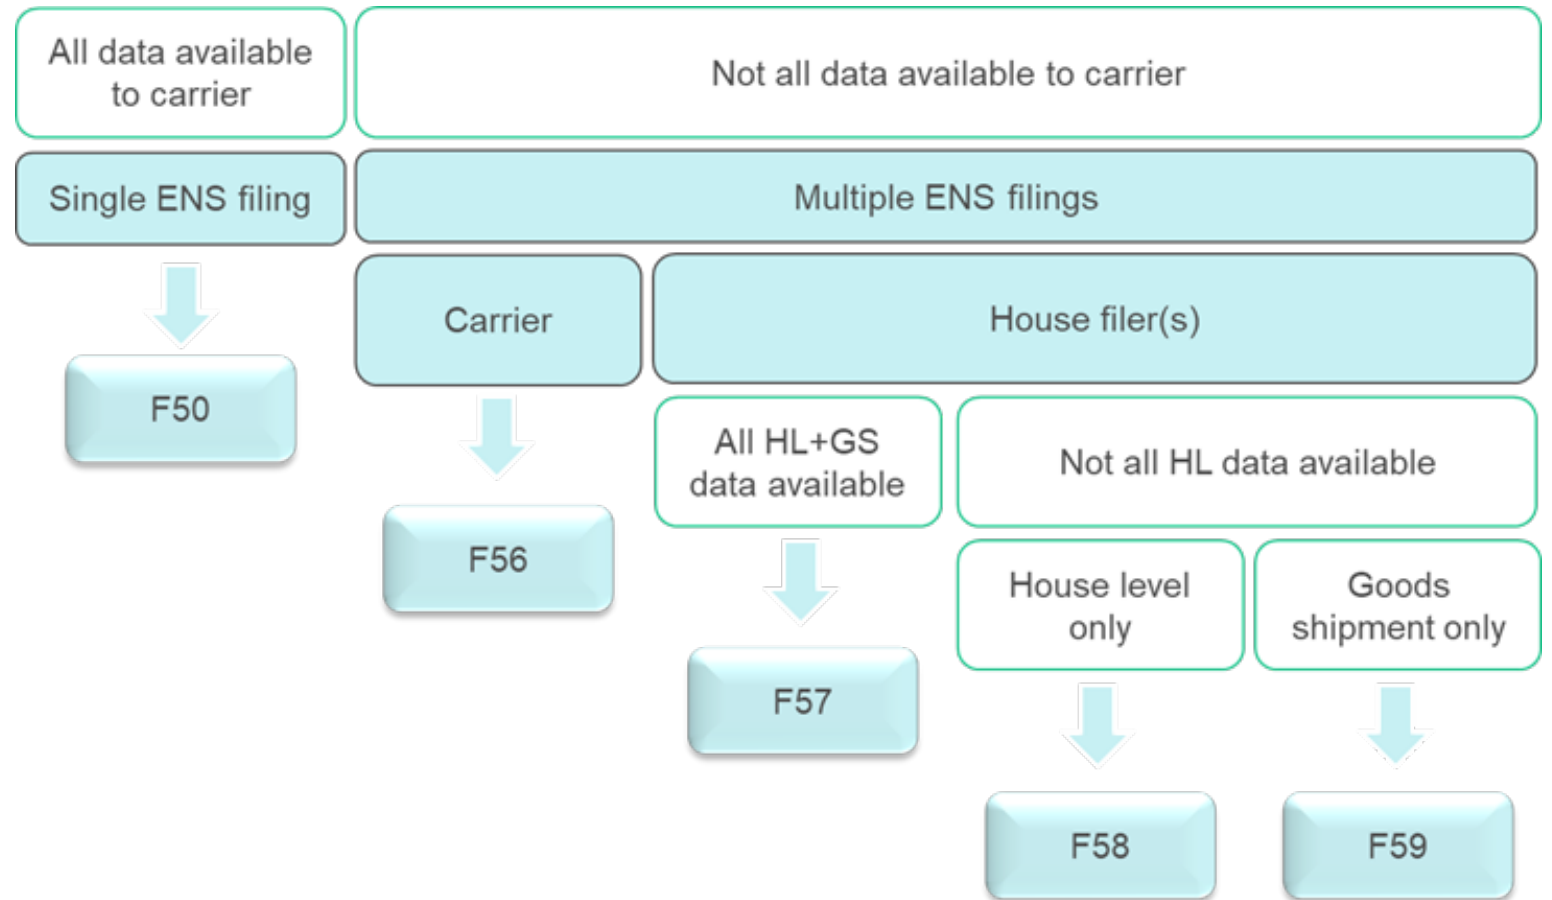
All data available to carrier

Not all data available to carrier

Single ENS filing

Multiple ENS filings

F50

Carrier

House filer(s)

F56

All HL+GS data available

Not all HL data available

F57

House level only

Goods shipment only

F58

F59